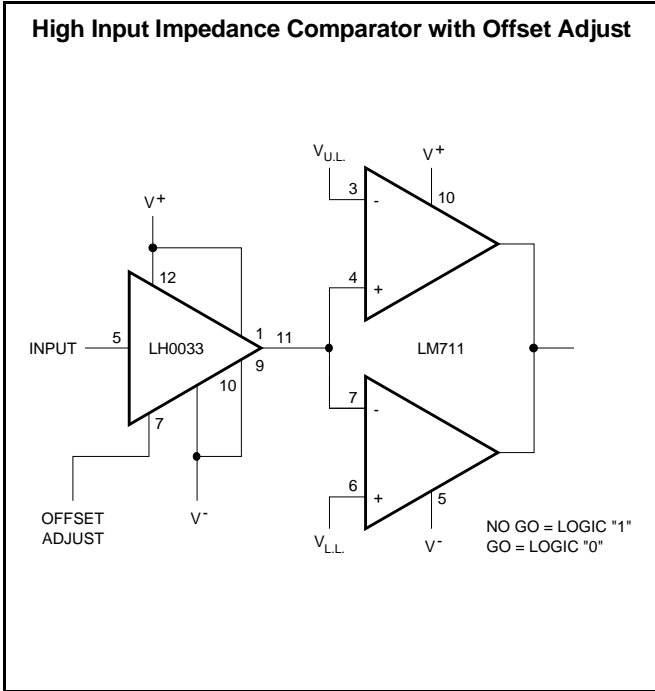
High Input Impedance Comparator with Offset Adjust

$V_{U.L.}$

$V^+$

3

-

10

$V^+$

12

4

+

INPUT

5

LH0033

1

11

LM711

9

10

7

-

7

6

+

5

OFFSET ADJUST

$V^-$

$V_{L.L.}$

$V^-$

NO GO = LOGIC "1"
GO = LOGIC "0"